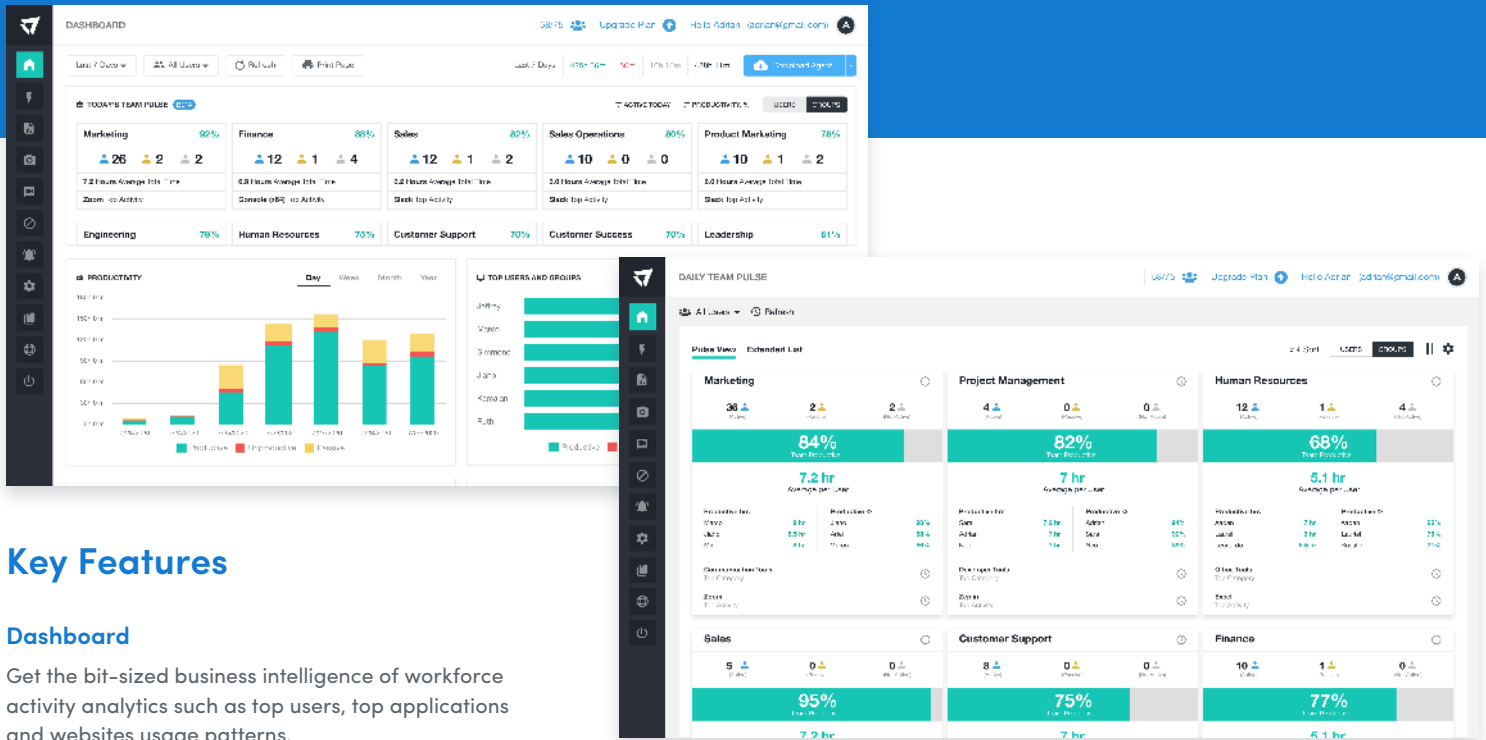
DASHBOARD

Upgrade Plan

Hello Adrian

Last 7 Days

All Users

Refresh

Print Pulse

Download Agent

TODAY'S TEAM PULSE

ACTIVE TODAY

PRODUCTIVITY %

USERS

GROUPS

Marketing 92%
26 2 2
7.2 Hours Average Total Time
Zoom Top Activity

Finance 88%
12 1 4
6.9 Hours Average Total Time
Console (x64) Top Activity

Sales 82%
12 1 2
6.2 Hours Average Total Time
Slack Top Activity

Sales Operations 80%
10 0 0
2.4 Hours Average Total Time
Slack Top Activity

Product Marketing 78%
10 1 2
3.4 Hours Average Total Time
Slack Top Activity

Engineering 78%

Human Resources 75%

Customer Support 70%

Customer Success 70%

Leadership 61%

PRODUCTIVITY

Day Week Month Year

Productive Unproductive Passive

TOP USERS AND GROUPS

Jeffrey
Mason
Emmanuel
Jiang
Romain
Ruth

Productive

DAILY TEAM PULSE

Upgrade Plan

Hello Adrian

All Users

Refresh

Pulse View

Extended List

USERS

GROUPS

Marketing
36 2 2
84%
Team Productive
7.2 hr
Average per user

Project Management
4 0 0
82%
Team Productive
7 hr
Average per user

Human Resources
12 1 4
68%
Team Productive
5.1 hr
Average per user

Sales
5 0 0
95%
Team Productive
7.2 hr

Customer Support
8 0 0
75%
Team Productive
7 hr

Finance
10 1 0
77%
Team Productive
5.1 hr

Key Features

Dashboard

Get the bit-sized business intelligence of workforce activity analytics such as top users, top applications and websites usage patterns.